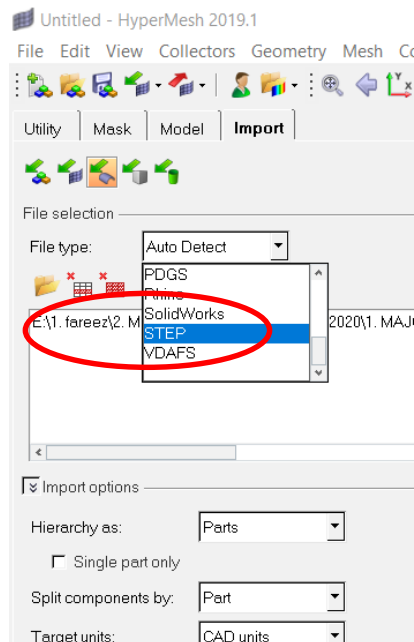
Untitled - HyperMesh 2019.1
File Edit View Collectors Geometry Mesh Co

Utility Mask Model Import

File selection
File type: Auto Detect
PDGS
Rhino
SolidWorks
STEP
VDAFS
E:\1. fareez\2. M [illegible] 2020\1. MAJ

Import options
Hierarchy as: Parts
Single part only
Split components by: Part
Target units: CAD units